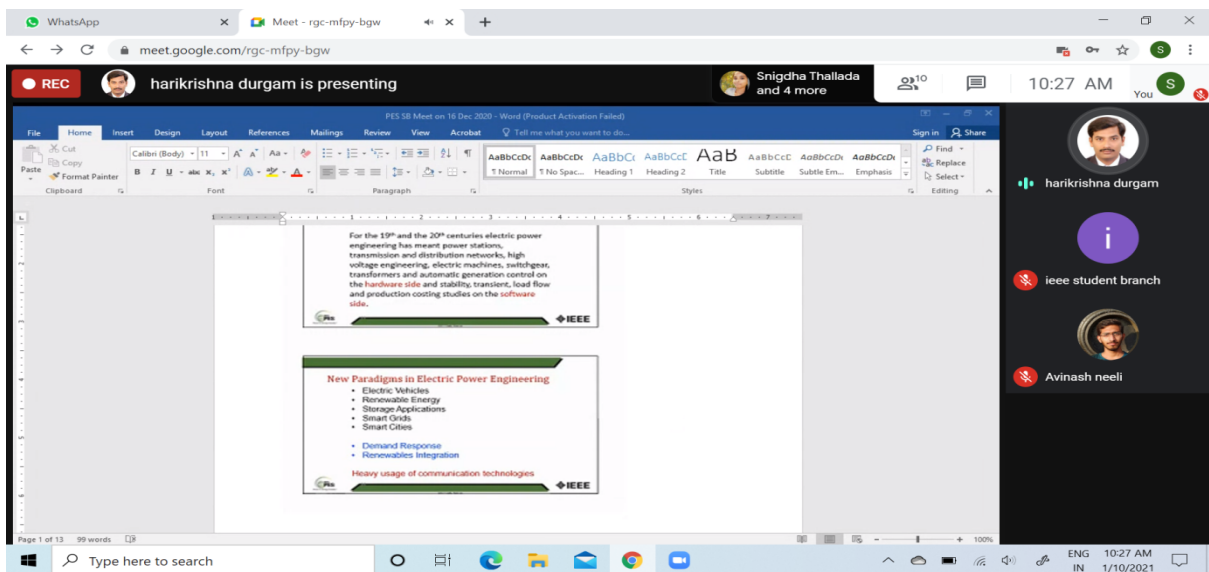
WhatsApp
Meet - rgc-mfpy-bgw
meet.google.com/rgc-mfpy-bgw
REC
harikrishna durgam is presenting
Snigdha Thallada and 4 more
10
10:27 AM
You

PES SB Meet on 16 Dec 2020 - Word (Product Activation Failed)
File Home Insert Design Layout References Mailings Review View Acrobat Tell me what you want to do...
Sign in Share
Cut
Copy
Paste
Format Painter
Clipboard
Calibri (Body) 11
Font
Paragraph
AaBbCcDc ¶ Normal
AaBbCcDc ¶ No Spac...
AaBbCc Heading 1
AaBbCcE Heading 2
AaB Title
AaBbCcD Subtitle
AaBbCcDi Subtle Em...
AaBbCcDi Emphasis
Styles
Find
Replace
Select
Editing

For the 19th and the 20th centuries electric power engineering has meant power stations, transmission and distribution networks, high voltage engineering, electric machines, switchgear, transformers and automatic generation control on the hardware side and stability, transient, load flow and production costing studies on the software side.
IEEE

New Paradigms in Electric Power Engineering
• Electric Vehicles
• Renewable Energy
• Storage Applications
• Smart Grids
• Smart Cities
• Demand Response
• Renewables Integration
Heavy usage of communication technologies
IEEE

Page 1 of 13 99 words
100%

harikrishna durgam
ieee student branch
Avinash neeli

Type here to search
ENG IN 10:27 AM 1/10/2021